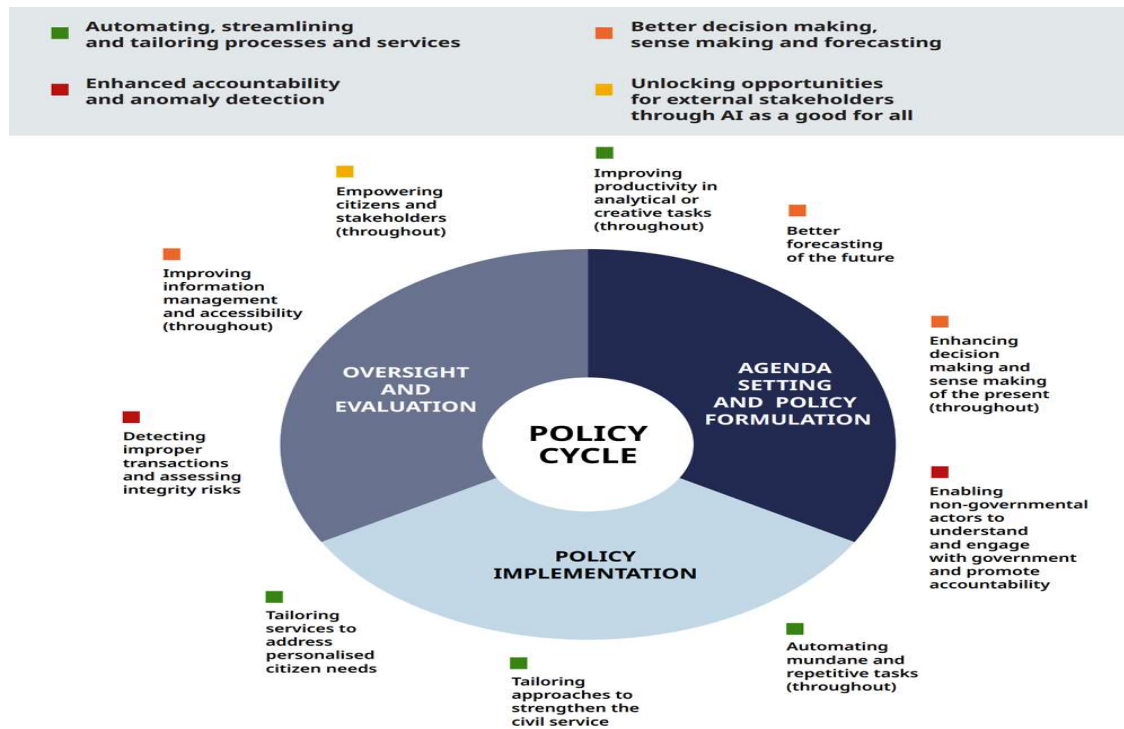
Automating, streamlining and tailoring processes and services

Better decision making, sense making and forecasting

Enhanced accountability and anomaly detection

Unlocking opportunities for external stakeholders through AI as a good for all

Empowering citizens and stakeholders (throughout)

Improving productivity in analytical or creative tasks (throughout)

Better forecasting of the future

Improving information management and accessibility (throughout)

Enhancing decision making and sense making of the present (throughout)

OVERSIGHT AND EVALUATION

AGENDA SETTING AND POLICY FORMULATION

POLICY CYCLE

Detecting improper transactions and assessing integrity risks

Enabling non-governmental actors to understand and engage with government and promote accountability

POLICY IMPLEMENTATION

Tailoring services to address personalised citizen needs

Automating mundane and repetitive tasks (throughout)

Tailoring approaches to strengthen the civil service